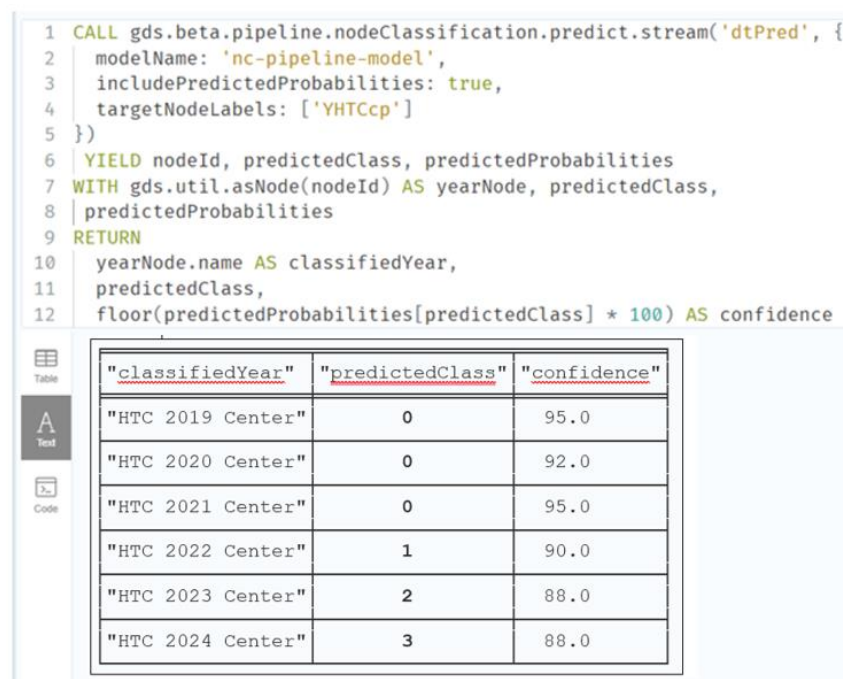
1 CALL gds.beta.pipeline.nodeClassification.predict.stream('dtPred', {
2 modelName: 'nc-pipeline-model',
3 includePredictedProbabilities: true,
4 targetNodeLabels: ['YHTCcp']
5 })
6 YIELD nodeId, predictedClass, predictedProbabilities
7 WITH gds.util.asNode(nodeId) AS yearNode, predictedClass,
8 predictedProbabilities
9 RETURN
10 yearNode.name AS classifiedYear,
11 predictedClass,
12 floor(predictedProbabilities[predictedClass] * 100) AS confidence

Table
Text
Code

| "classifiedYear" | "predictedClass" | "confidence" |
|---|---|---|
| "HTC 2019 Center" | 0 | 95.0 |
| "HTC 2020 Center" | 0 | 92.0 |
| "HTC 2021 Center" | 0 | 95.0 |
| "HTC 2022 Center" | 1 | 90.0 |
| "HTC 2023 Center" | 2 | 88.0 |
| "HTC 2024 Center" | 3 | 88.0 |